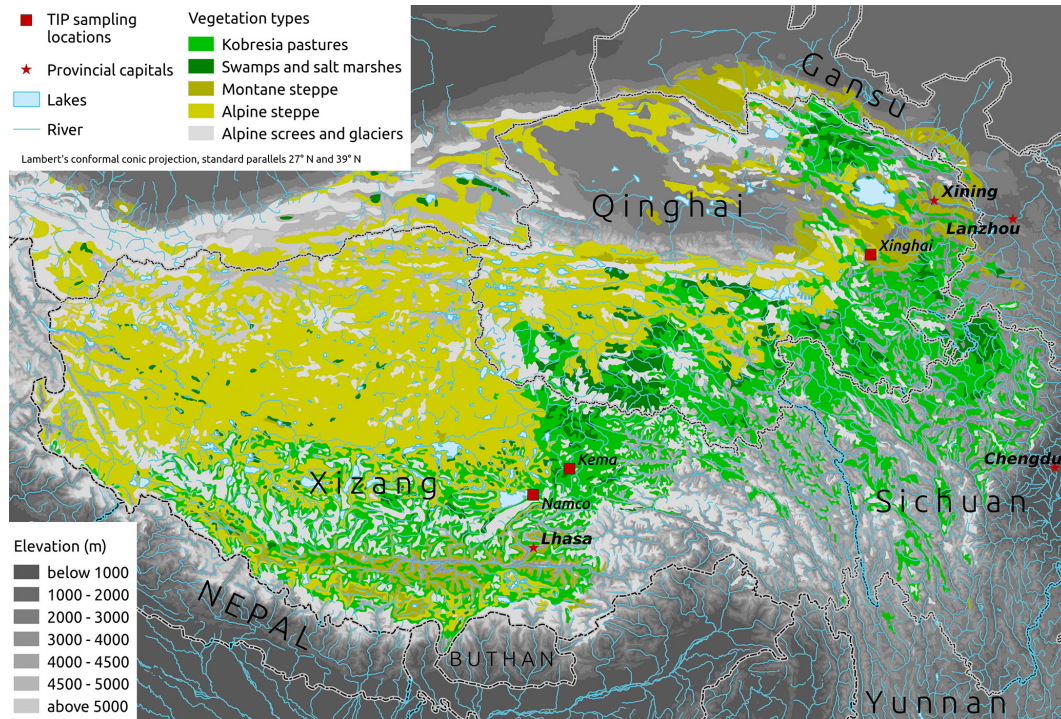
TIP sampling locations
Provincial capitals
Lakes
River

Vegetation types
Kobresia pastures
Swamps and salt marshes
Montane steppe
Alpine steppe
Alpine screes and glaciers

Lambert's conformal conic projection, standard parallels 27° N and 39° N

Gansu
Qinghai
Xining
Lanzhou
Xinghai
Kema
Xizang
Namco
Lhasa
Chengdu
Sichuan
NEPAL
BUTHAN
Yunnan

Elevation (m)
below 1000
1000 - 2000
2000 - 3000
3000 - 4000
4000 - 4500
4500 - 5000
above 5000